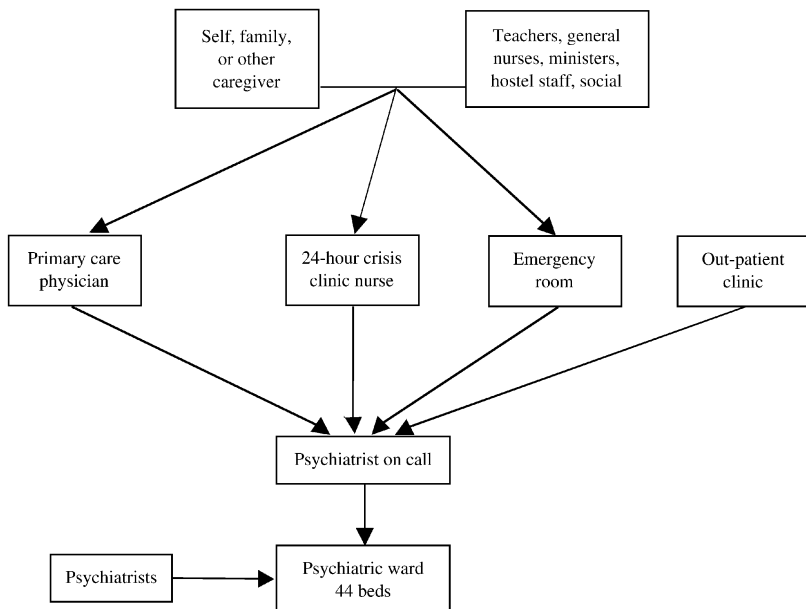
Self, family, or other caregiver

Teachers, general nurses, ministers, hostel staff, social

Primary care physician

24-hour crisis clinic nurse

Emergency room

Out-patient clinic

Psychiatrist on call

Psychiatrists

Psychiatric ward 44 beds